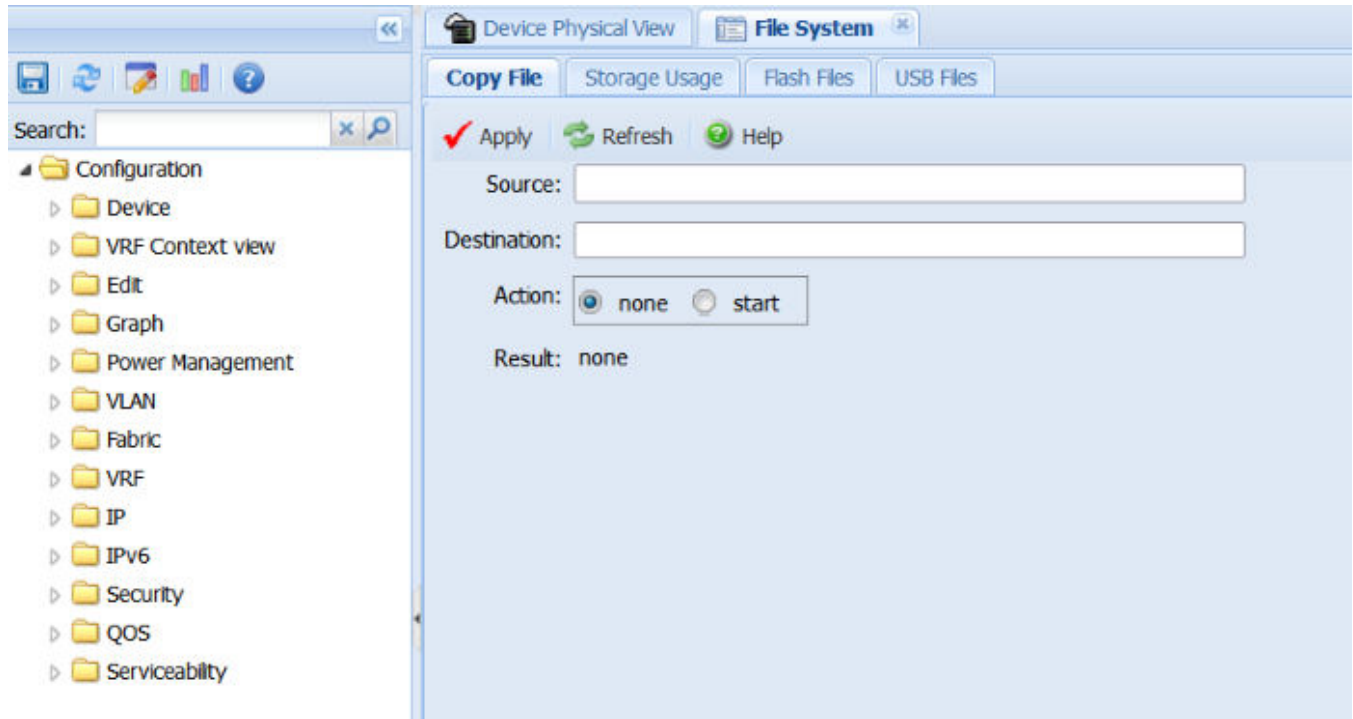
Device Physical View
File System

Search:

Configuration
Device
VRF Context view
Edit
Graph
Power Management
VLAN
Fabric
VRF
IP
IPv6
Security
QOS
Serviceabilty

Copy File
Storage Usage
Flash Files
USB Files

Apply
Refresh
Help

Source:
Destination:
Action: none start
Result: none